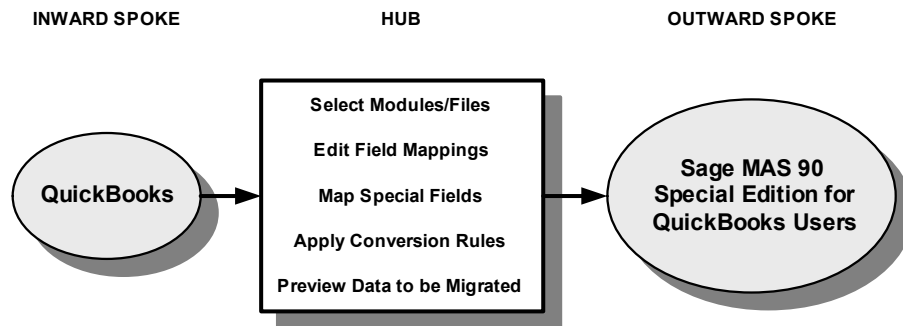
INWARD SPOKE

HUB

OUTWARD SPOKE

QuickBooks

Select Modules/Files

Edit Field Mappings

Map Special Fields

Apply Conversion Rules

Preview Data to be Migrated

Sage MAS 90 Special Edition for QuickBooks Users